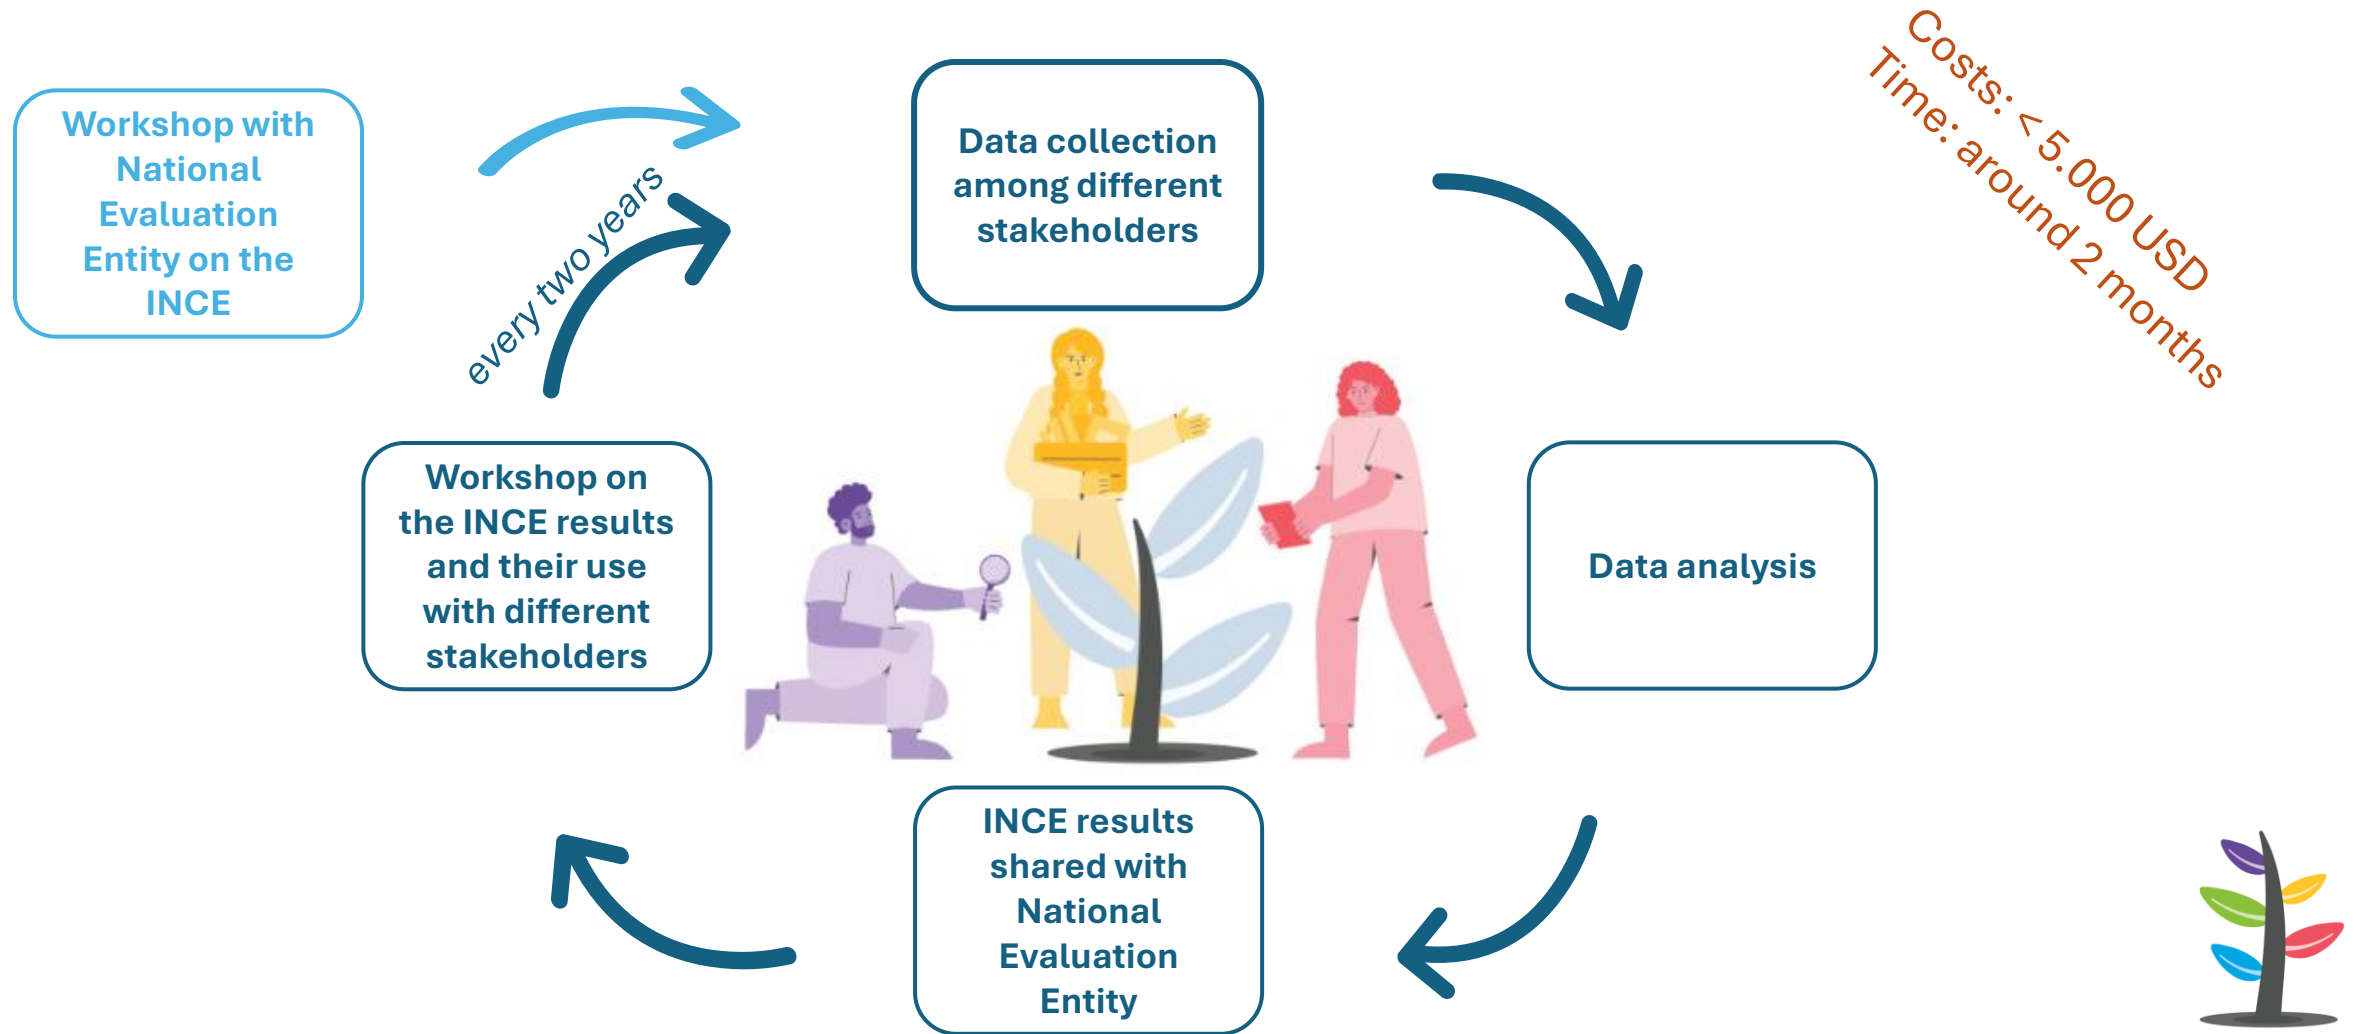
Workshop with National Evaluation Entity on the INCE

Data collection among different stakeholders

Costs: < 5.000 USD
Time: around 2 months

every two years

Workshop on the INCE results and their use with different stakeholders

Data analysis

INCE results shared with National Evaluation Entity